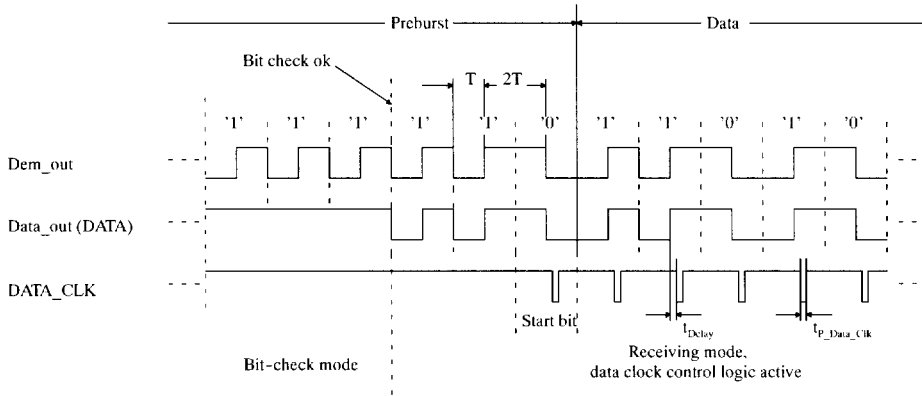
Preburst
Data
Bit check ok
T
2T
'1' '1' '1' '1' '1' '0' '1' '1' '0' '1' '0'
Dem_out
Data_out (DATA)
DATA_CLK
Start bit
$t_{Delay}$
$t_{P\_Data\_Clk}$
Bit-check mode
Receiving mode, data clock control logic active